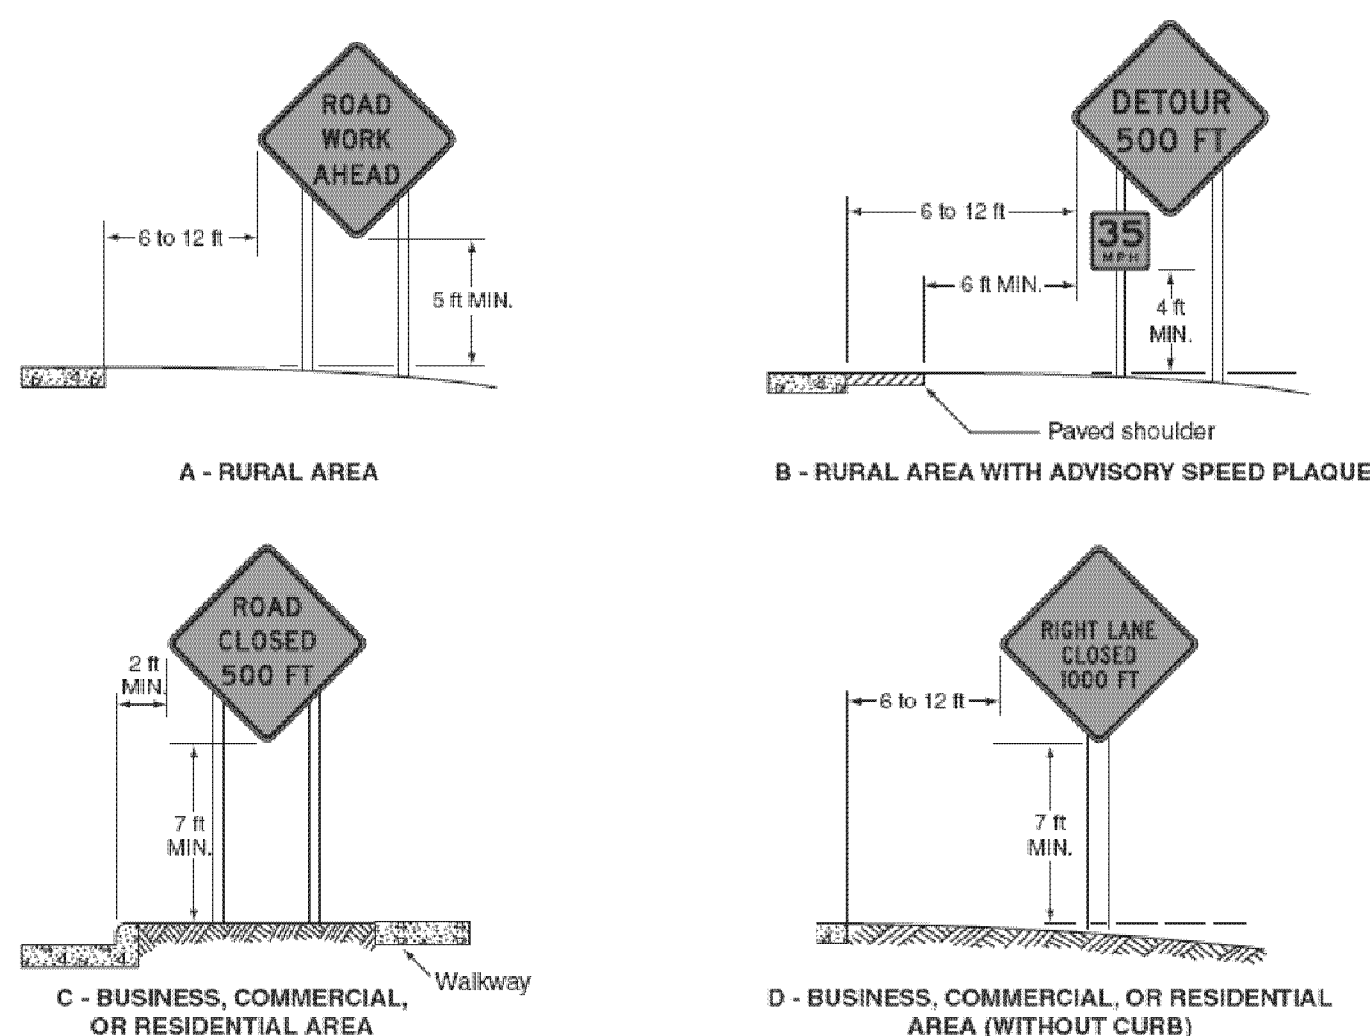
ROAD WORK AHEAD

6 to 12 ft

5 ft MIN.

A - RURAL AREA

DETOUR 500 FT

6 to 12 ft

35 MPH

6 ft MIN.

4 ft MIN.

Paved shoulder

B - RURAL AREA WITH ADVISORY SPEED PLAQUE

ROAD CLOSED 500 FT

2 ft MIN.

7 ft MIN.

Walkway

C - BUSINESS, COMMERCIAL, OR RESIDENTIAL AREA

RIGHT LANE CLOSED 1000 FT

6 to 12 ft

7 ft MIN.

D - BUSINESS, COMMERCIAL, OR RESIDENTIAL AREA (WITHOUT CURB)